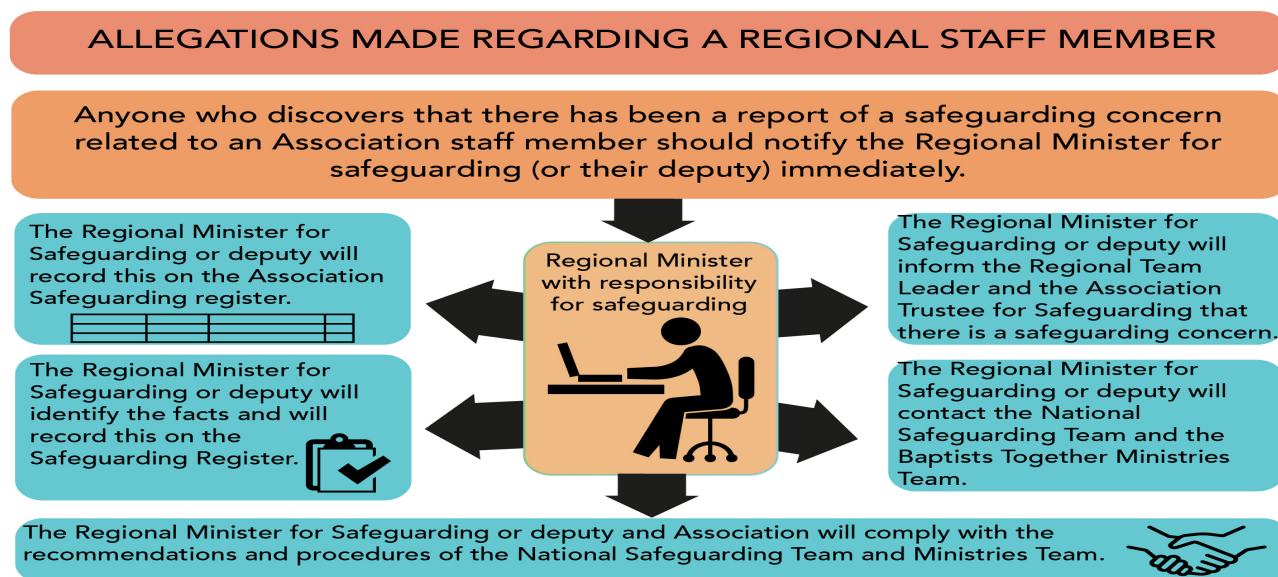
ALLEGATIONS MADE REGARDING A REGIONAL STAFF MEMBER

Anyone who discovers that there has been a report of a safeguarding concern related to an Association staff member should notify the Regional Minister for safeguarding (or their deputy) immediately.

The Regional Minister for Safeguarding or deputy will record this on the Association Safeguarding register.

Regional Minister with responsibility for safeguarding

The Regional Minister for Safeguarding or deputy will inform the Regional Team Leader and the Association Trustee for Safeguarding that there is a safeguarding concern.

The Regional Minister for Safeguarding or deputy will identify the facts and will record this on the Safeguarding Register.

The Regional Minister for Safeguarding or deputy will contact the National Safeguarding Team and the Baptists Together Ministries Team.

The Regional Minister for Safeguarding or deputy and Association will comply with the recommendations and procedures of the National Safeguarding Team and Ministries Team.